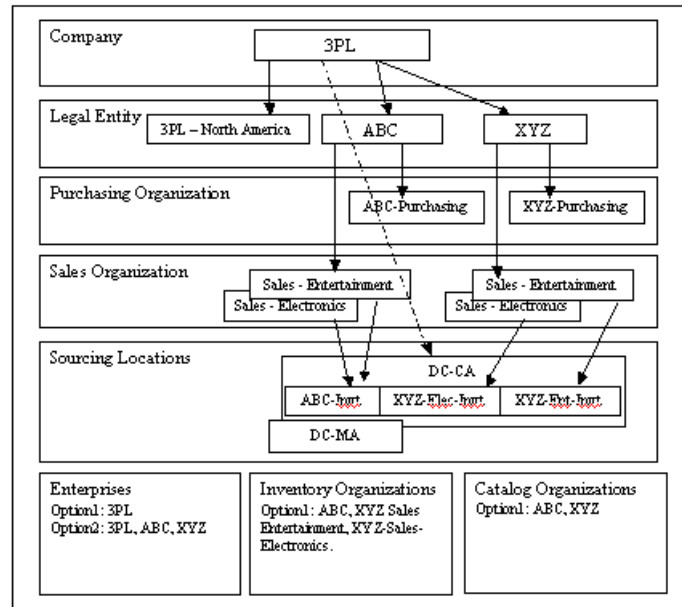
Company

3PL

Legal Entity

3PL – North America

ABC

XYZ

Purchasing Organization

ABC-Purchasing

XYZ-Purchasing

Sales Organization

Sales - Entertainment

Sales - Electronics

Sales - Entertainment

Sales - Electronics

Sourcing Locations

DC-CA

ABC-Inort

XYZ-Elec-Inort

XYZ-Ent-Inort

DC-MA

Enterprises
Option1: 3PL
Option2: 3PL, ABC, XYZ

Inventory Organizations
Option1: ABC, XYZ Sales Entertainment, XYZ-Sales-Electronics.

Catalog Organizations
Option1: ABC, XYZ